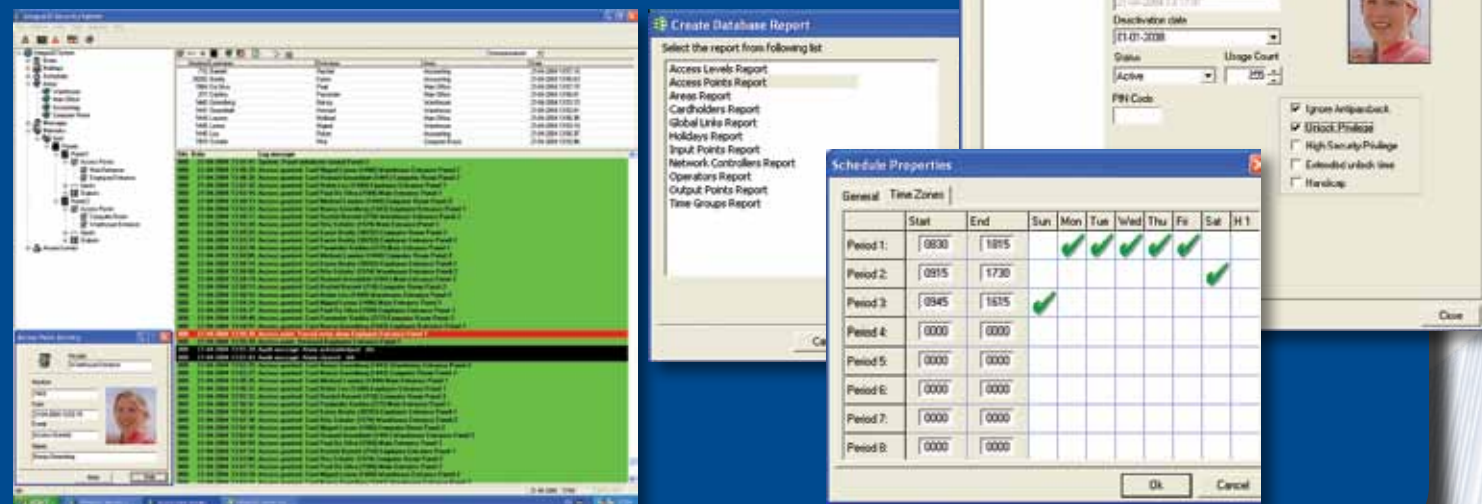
Create Database Report

Select the report from following list

Access Levels Report
Access Points Report
Areas Report
Cardholders Report
Global Links Report
Holidays Report
Input Points Report
Network Controllers Report
Operators Report
Output Points Report
Time Groups Report

Deactivation date
01-01-2038
Status
Active
Usage Count
255
PIN Code

Ignore Antipassback
Unlock Privilege
High Security Privilege
Extended unlock time
Handicap

Close

Schedule Properties

General | Time Zones

| | Start | End | Sun | Mon | Tue | Wed | Thu | Fri | Sat | H 1 |
|---|---|---|---|---|---|---|---|---|---|---|
| Period 1: | 0830 | 1815 | | ✔ | ✔ | ✔ | ✔ | ✔ | | |
| Period 2: | 0915 | 1730 | | | | | | | ✔ | |
| Period 3: | 0945 | 1615 | ✔ | | | | | | | |
| Period 4: | 0000 | 0000 | | | | | | | | |
| Period 5: | 0000 | 0000 | | | | | | | | |
| Period 6: | 0000 | 0000 | | | | | | | | |
| Period 7: | 0000 | 0000 | | | | | | | | |
| Period 8: | 0000 | 0000 | | | | | | | | |

Ok
Cancel